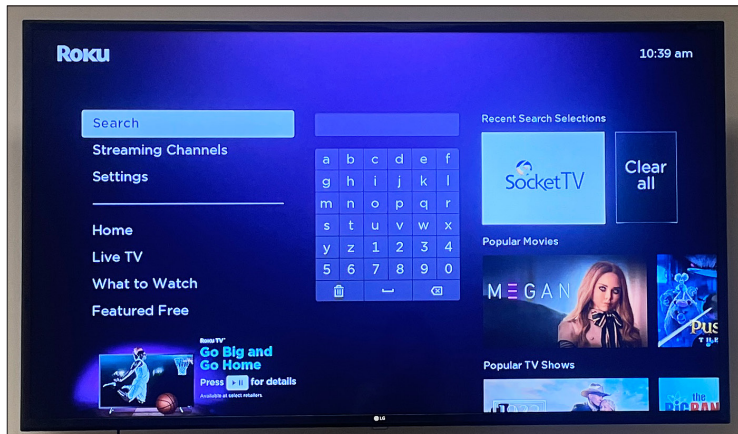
Roku

10:39 am

Search
Streaming Channels
Settings

Home
Live TV
What to Watch
Featured Free

| a | b | c | d | e | f |
|---|---|---|---|---|---|
| g | h | i | j | k | l |
| m | n | o | p | q | r |
| s | t | u | v | w | x |
| y | z | 1 | 2 | 3 | 4 |
| 5 | 6 | 7 | 8 | 9 | 0 |

Recent Search Selections

SocketTV

Clear all

Popular Movies

MEGAN

Pus

Popular TV Shows

BIG BAN

Roku TV
Go Big and Go Home
Press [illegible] for details
Available at select retailers

LG